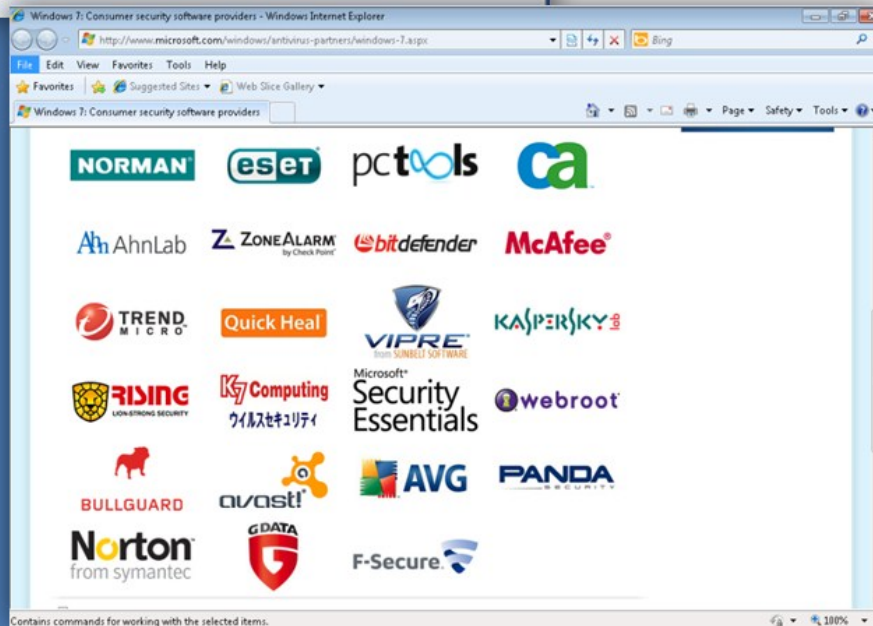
Windows 7: Consumer security software providers - Windows Internet Explorer

http://www.microsoft.com/windows/antivirus-partners/windows-7.aspx

Bing

File Edit View Favorites Tools Help

Favorites Suggested Sites ▾ Web Slice Gallery ▾

Windows 7: Consumer security software providers

Page ▾ Safety ▾ Tools ▾

NORMAN
ESET
pc tools
ca

AhnLab
ZoneAlarm by Check Point
bitdefender
McAfee

TREND MICRO
Quick Heal
VIPRE from SUNBELT SOFTWARE
KASPERSKY lab

RISING LION-STRONG SECURITY
K7 Computing ウイルスセキュリティ
Microsoft Security Essentials
webroot

BULLGUARD
avast!
AVG
PANDA SECURITY

Norton from symantec
G DATA
F-Secure

Contains commands for working with the selected items.

100%